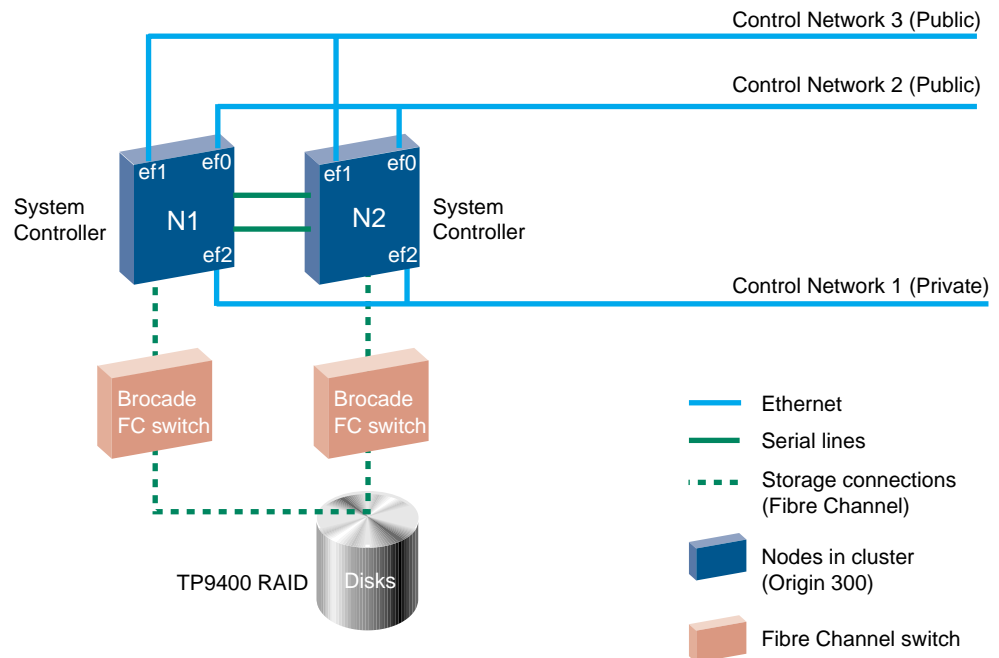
Control Network 3 (Public)

Control Network 2 (Public)

ef1 ef0
N1
ef2

System Controller

ef1 ef0
N2
ef2

System Controller

Control Network 1 (Private)

Brocade FC switch

Brocade FC switch

TP9400 RAID

Disks

Ethernet

Serial lines

Storage connections (Fibre Channel)

Nodes in cluster (Origin 300)

Fibre Channel switch